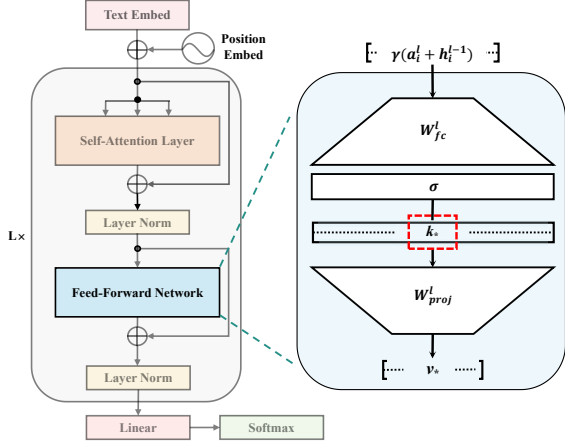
Text Embed

Position Embed

L×

Self-Attention Layer

Layer Norm

Feed-Forward Network

Layer Norm

Linear

Softmax

$[\cdots \ \gamma(a_i^l + h_i^{l-1}) \ \cdots]$

$W_{fc}^l$

$\sigma$

$k_*$

$W_{proj}^l$

$[\cdots \ v_* \ \cdots]$